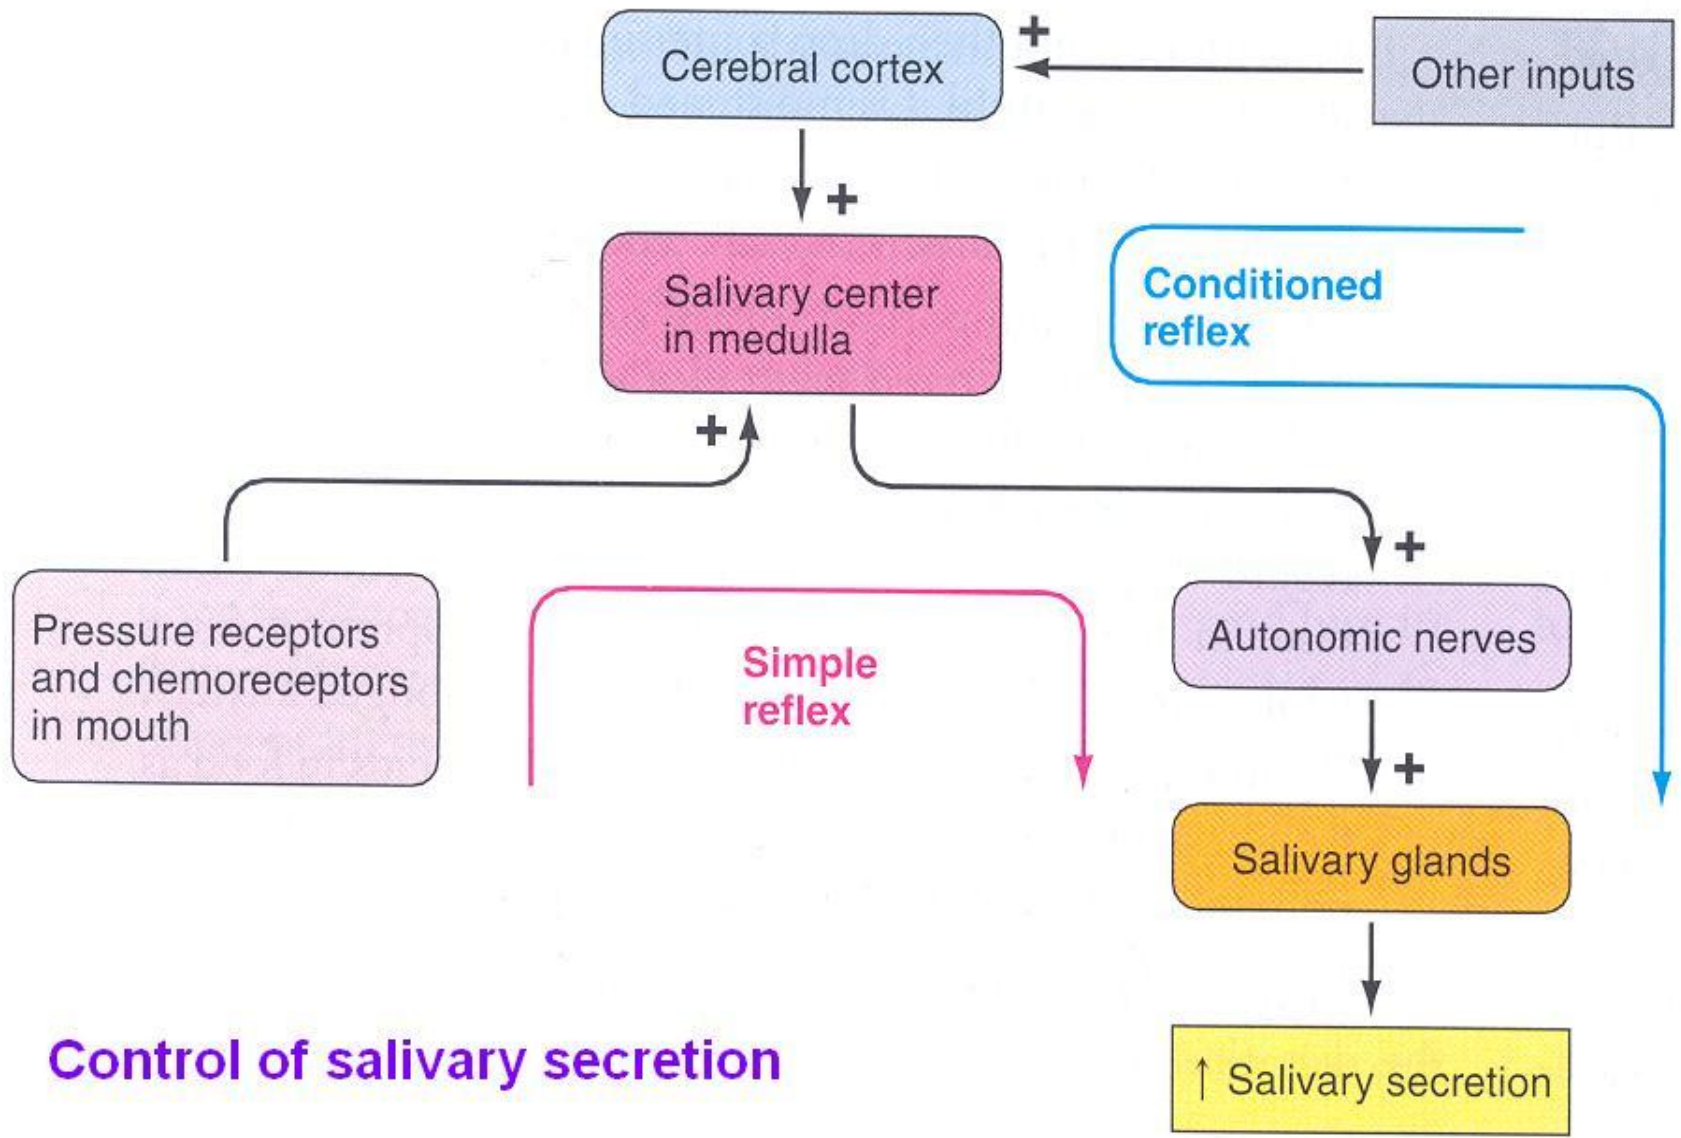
Cerebral cortex

+

Other inputs

+

Salivary center in medulla

Conditioned reflex

+

Pressure receptors and chemoreceptors in mouth

Simple reflex

+

Autonomic nerves

+

Salivary glands

↑ Salivary secretion

Control of salivary secretion